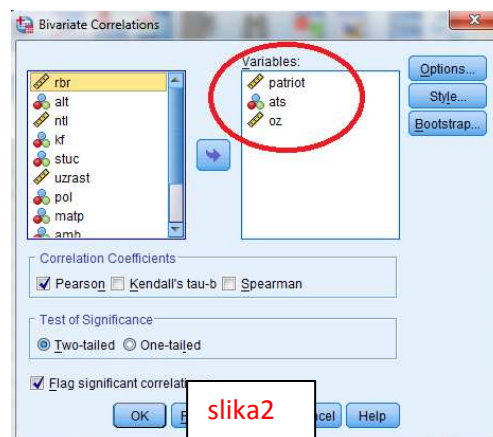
Bivariate Correlations

rbr
alt
ntl
kf
stuc
uzrast
pol
matp
amb

Variables:
patriot
ats
oz

Options...
Style...
Bootstrap...

Correlation Coefficients
Pearson
Kendall's tau-b
Spearman

Test of Significance
Two-tailed
One-tailed

Flag significant correlati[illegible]

OK
P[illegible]
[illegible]ncel
Help

slika2